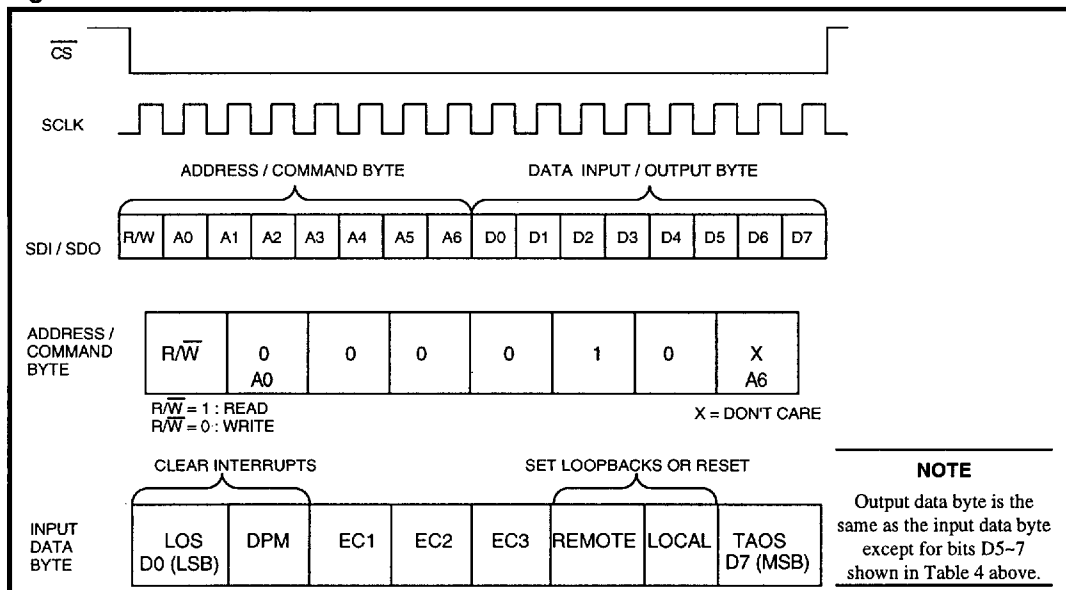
$\overline{CS}$

SCLK

ADDRESS / COMMAND BYTE

DATA INPUT / OUTPUT BYTE

SDI / SDO

| R/W | A0 | A1 | A2 | A3 | A4 | A5 | A6 | D0 | D1 | D2 | D3 | D4 | D5 | D6 | D7 |
|---|---|---|---|---|---|---|---|---|---|---|---|---|---|---|---|

ADDRESS / COMMAND BYTE

| $R/\overline{W}$ | 0 A0 | 0 | 0 | 0 | 1 | 0 | X A6 |
|---|---|---|---|---|---|---|---|

$R/\overline{W}$ = 1 : READ
$R/\overline{W}$ = 0 : WRITE

X = DON'T CARE

CLEAR INTERRUPTS

SET LOOPBACKS OR RESET

INPUT DATA BYTE

| LOS D0 (LSB) | DPM | EC1 | EC2 | EC3 | REMOTE | LOCAL | TAOS D7 (MSB) |
|---|---|---|---|---|---|---|---|

NOTE

Output data byte is the same as the input data byte except for bits D5~7 shown in Table 4 above.